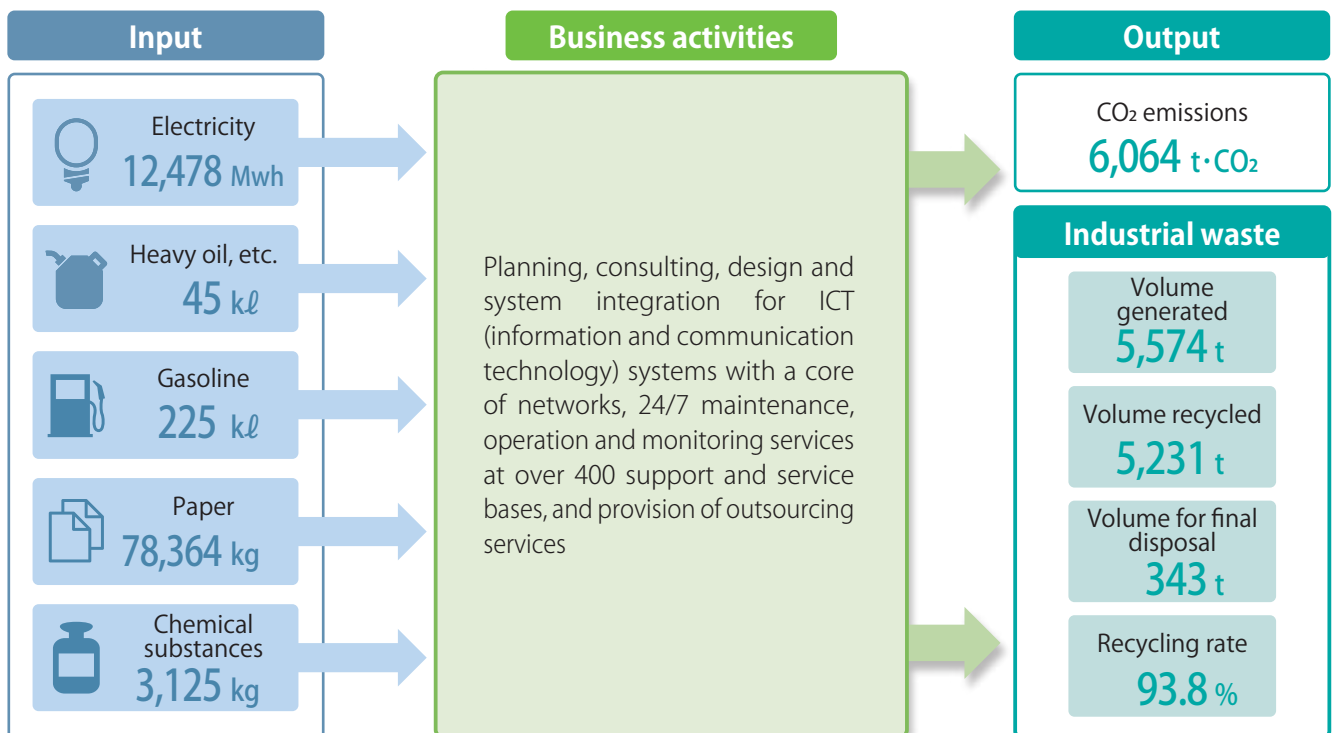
Input

Electricity
12,478 Mwh

Heavy oil, etc.
45 kℓ

Gasoline
225 kℓ

Paper
78,364 kg

Chemical substances
3,125 kg

Business activities

Planning, consulting, design and system integration for ICT (information and communication technology) systems with a core of networks, 24/7 maintenance, operation and monitoring services at over 400 support and service bases, and provision of outsourcing services

Output

$CO_2$ emissions
6,064 t·$CO_2$

Industrial waste

Volume generated
5,574 t

Volume recycled
5,231 t

Volume for final disposal
343 t

Recycling rate
93.8 %